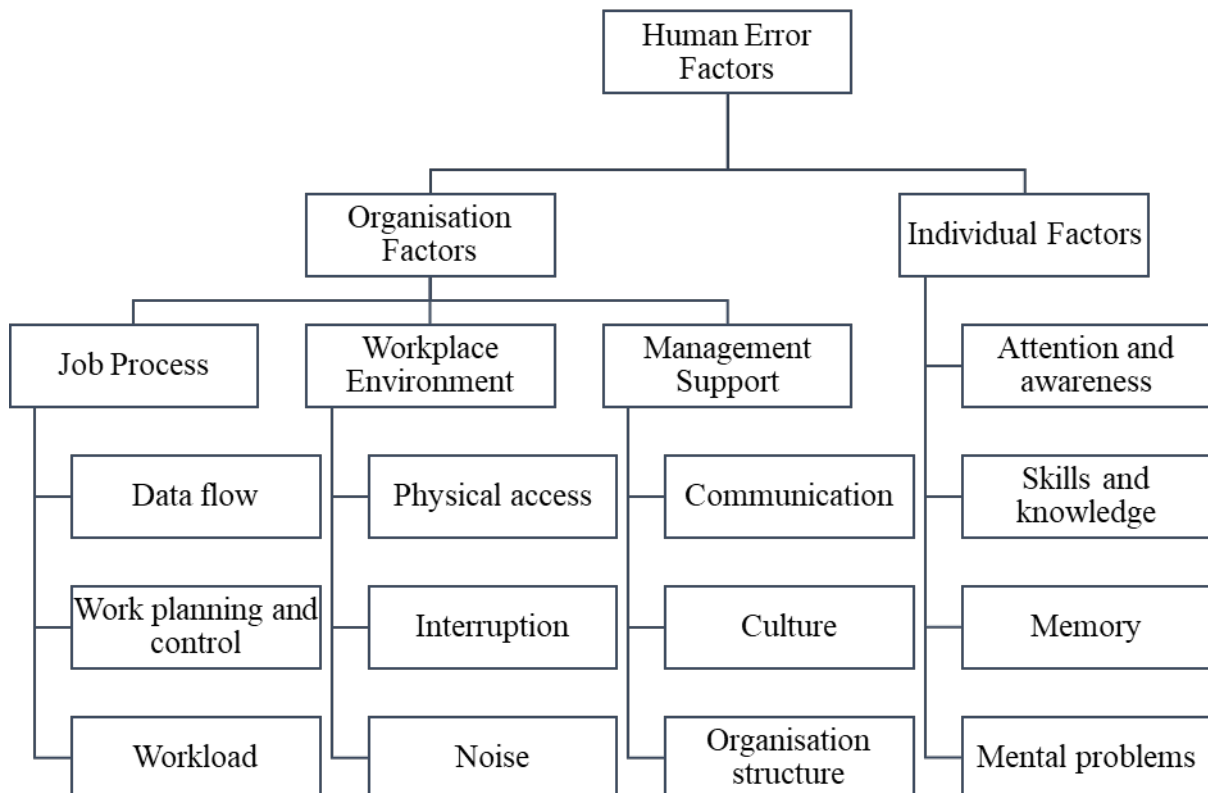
Human Error Factors

Organisation Factors

Individual Factors

Job Process

Workplace Environment

Management Support

Data flow

Work planning and control

Workload

Physical access

Interruption

Noise

Communication

Culture

Organisation structure

Attention and awareness

Skills and knowledge

Memory

Mental problems